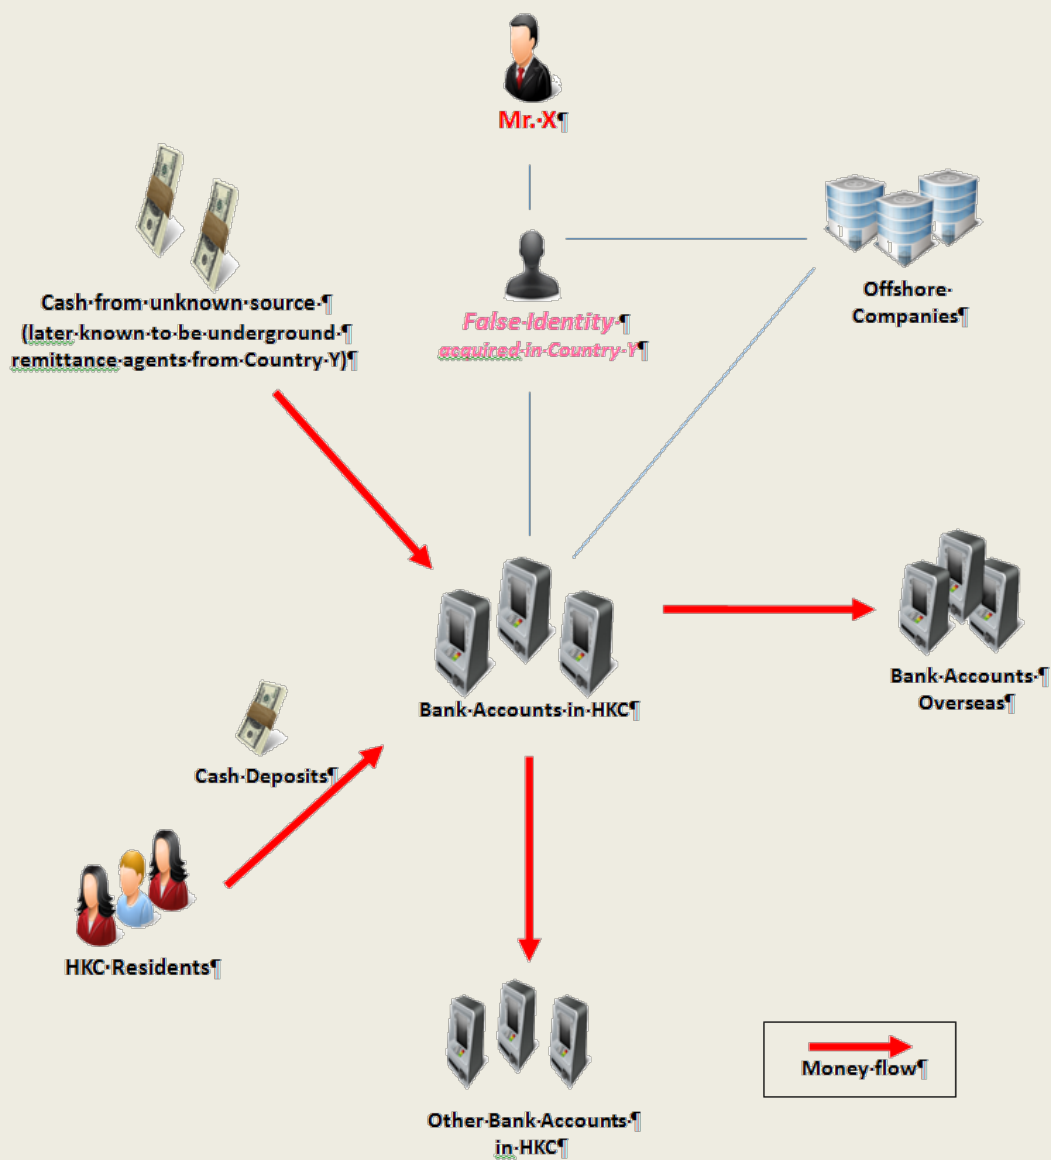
Mr. X

Cash from unknown source (later known to be underground remittance agents from Country Y)

False Identity acquired in Country Y

Offshore Companies

Bank Accounts in HKC

Bank Accounts Overseas

Cash Deposits

HKC Residents

Other Bank Accounts in HKC

Money flow